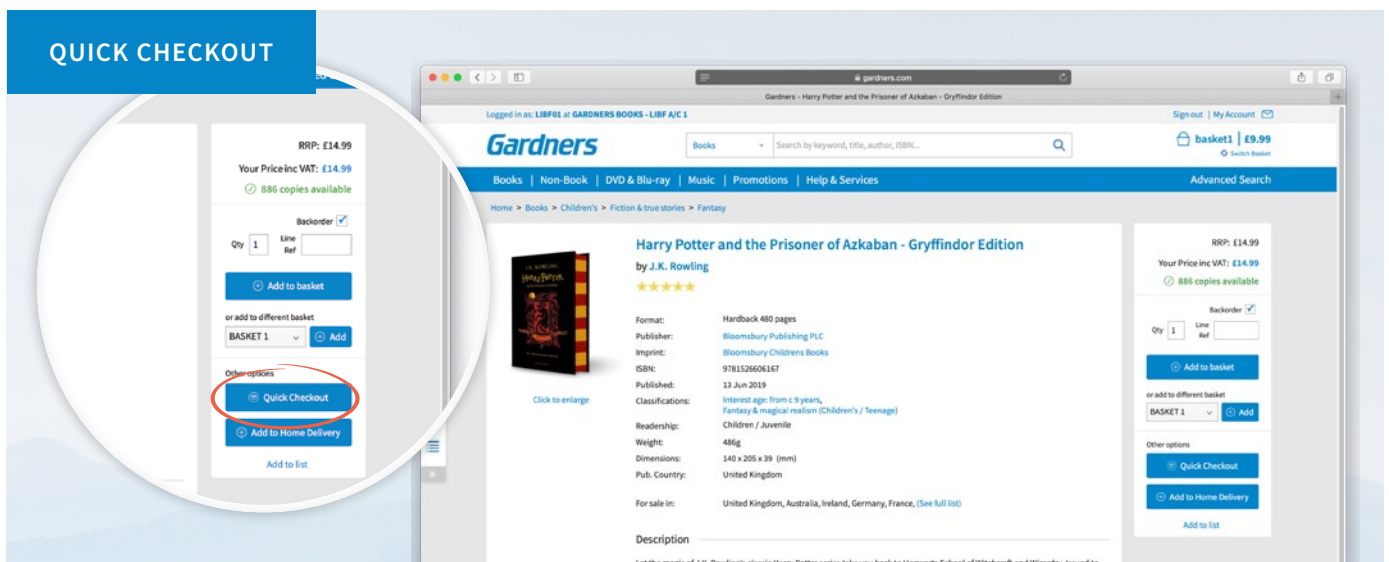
QUICK CHECKOUT

RRP: £14.99
Your Price inc VAT: £14.99
886 copies available
Backorder
Qty 1 Line Ref
Add to basket
or add to different basket
BASKET 1 Add
Other options
Quick Checkout
Add to Home Delivery
Add to list

gardners.com
Gardners - Harry Potter and the Prisoner of Azkaban - Gryffindor Edition
Logged in as: LIBF01 at GARDNERS BOOKS - LIBF A/C 1
Sign out | My Account
Gardners
Books
Search by keyword, title, author, ISBN...
basket1 | £9.99
Switch Basket
Books | Non-Book | DVD & Blu-ray | Music | Promotions | Help & Services
Advanced Search
Home > Books > Children's > Fiction & true stories > Fantasy

Harry Potter and the Prisoner of Azkaban - Gryffindor Edition
by J.K. Rowling

| Format: | Hardback 480 pages |
|---|---|
| Publisher: | Bloomsbury Publishing PLC |
| Imprint: | Bloomsbury Childrens Books |
| ISBN: | 9781526606167 |
| Published: | 13 Jun 2019 |
| Classifications: | Interest age: from c 9 years, Fantasy & magical realism (Children's / Teenage) |
| Readership: | Children / Juvenile |
| Weight: | 486g |
| Dimensions: | 140 x 205 x 39 (mm) |
| Pub. Country: | United Kingdom |
| For sale in: | United Kingdom, Australia, Ireland, Germany, France, (See full list) |

Click to enlarge

Description

RRP: £14.99
Your Price inc VAT: £14.99
886 copies available
Backorder
Qty 1 Line Ref
Add to basket
or add to different basket
BASKET 1 Add
Other options
Quick Checkout
Add to Home Delivery
Add to list

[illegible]